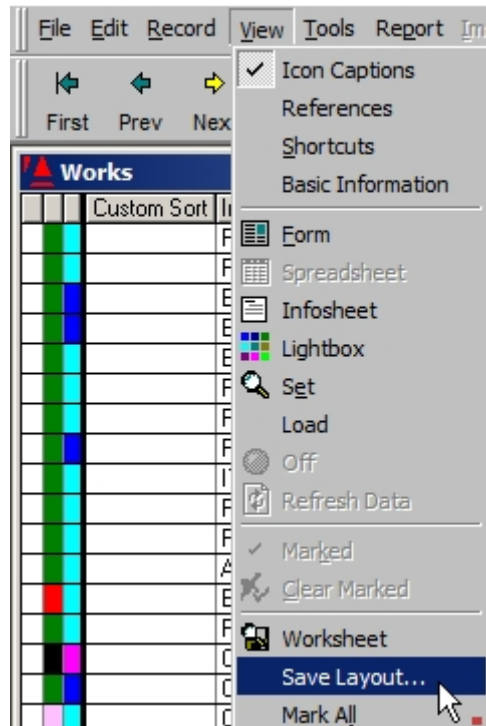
File Edit Record View Tools Report Im

First Prev Nex

Works

Custom Sort

Icon Captions
References
Shortcuts
Basic Information
Form
Spreadsheet
Infosheet
Lightbox
Set
Load
Off
Refresh Data
Marked
Clear Marked
Worksheet
Save Layout...
Mark All